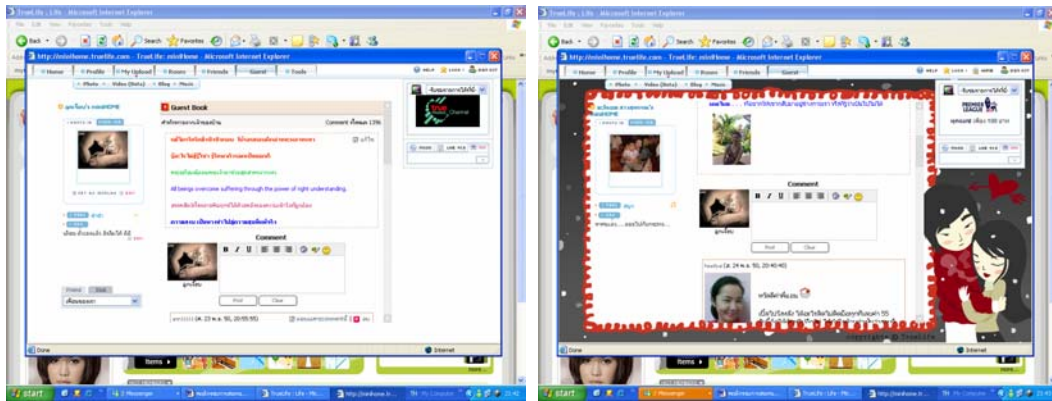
TrueLife : Life - Microsoft Internet Explorer

http://minihome.truelife.com - TrueLife: miniHome - Microsoft Internet Explorer

Home | Profile | My Upload | Rooms | Friends | Guest | Tools

Photo | Video (Beta) | Blog | Music

Guest Book

Comment ทั้งหมด 1396

All beings overcome suffering through the power of right understanding.

Comment

B I U

Post | Clear

Friend | Visit

Done | Internet

Items

start | Messenger | TrueLife : Life - Mi... | http://minihome.tr...

TrueLife : Life - Microsoft Internet Explorer

http://minihome.truelife.com - TrueLife: miniHome - Microsoft Internet Explorer

Home | Profile | My Upload | Rooms | Friends | Guest | Tools

Photo | Video (Beta) | Blog | Music

Comment

B I U

Post | Clear

PREMIER LEAGUE

Done | Internet

Items

start | Messenger | TrueLife : Life - Mi... | http://minihome.tr...